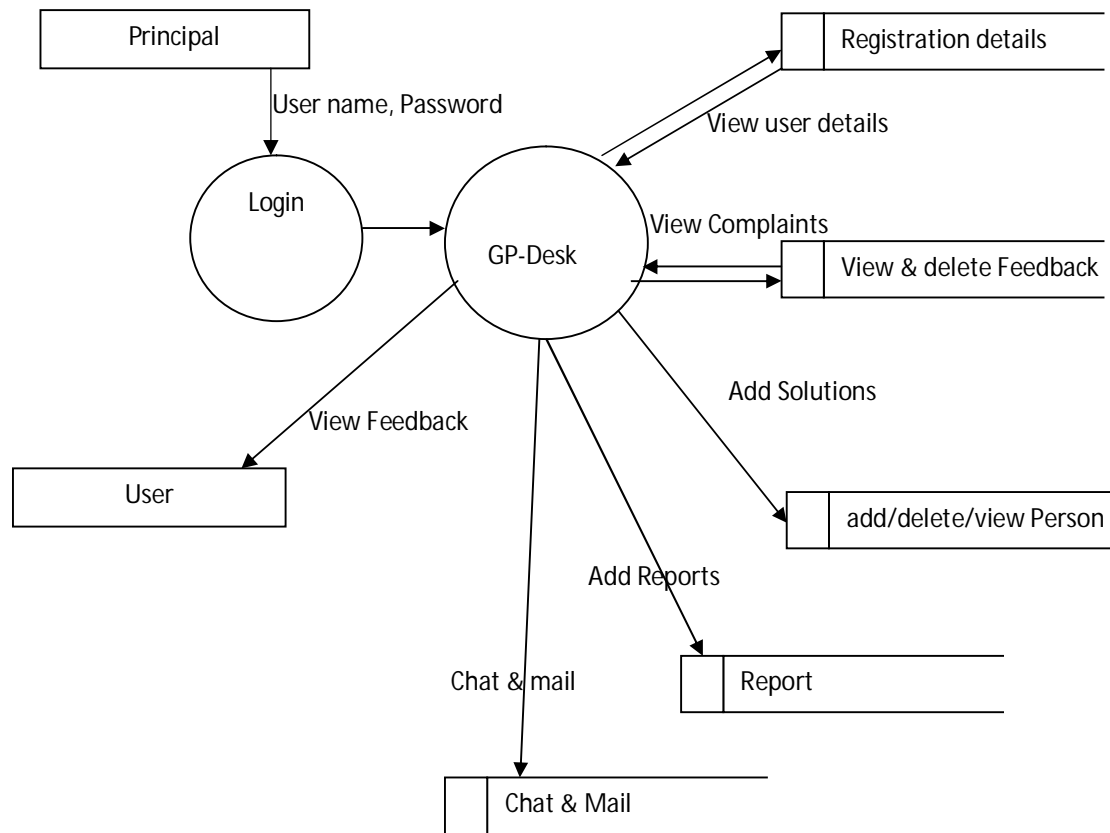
Principal

User name, Password

Login

GP-Desk

Registration details

View user details

View Complaints

View & delete Feedback

Add Solutions

View Feedback

User

add/delete/view Person

Add Reports

Chat & mail

Report

Chat & Mail